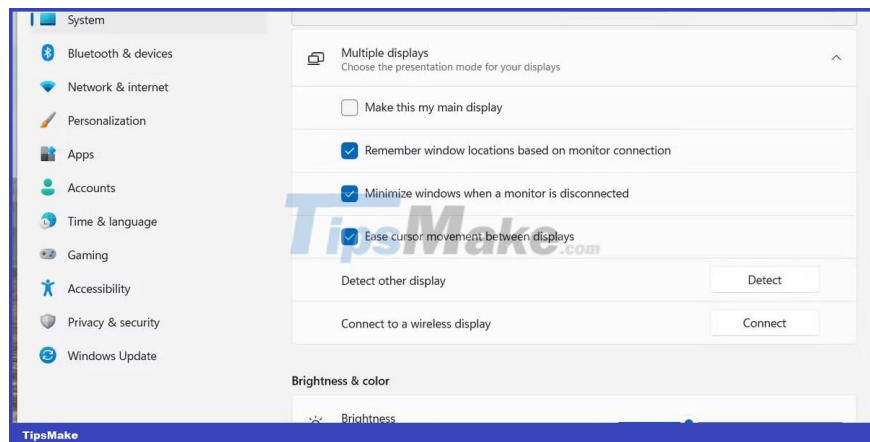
System
Bluetooth & devices
Network & internet
Personalization
Apps
Accounts
Time & language
Gaming
Accessibility
Privacy & security
Windows Update

Multiple displays
Choose the presentation mode for your displays

Make this my main display

Remember window locations based on monitor connection

Minimize windows when a monitor is disconnected

Ease cursor movement between displays

Detect other display
Detect

Connect to a wireless display
Connect

Brightness & color

Brightness

TipsMake.com

TipsMake